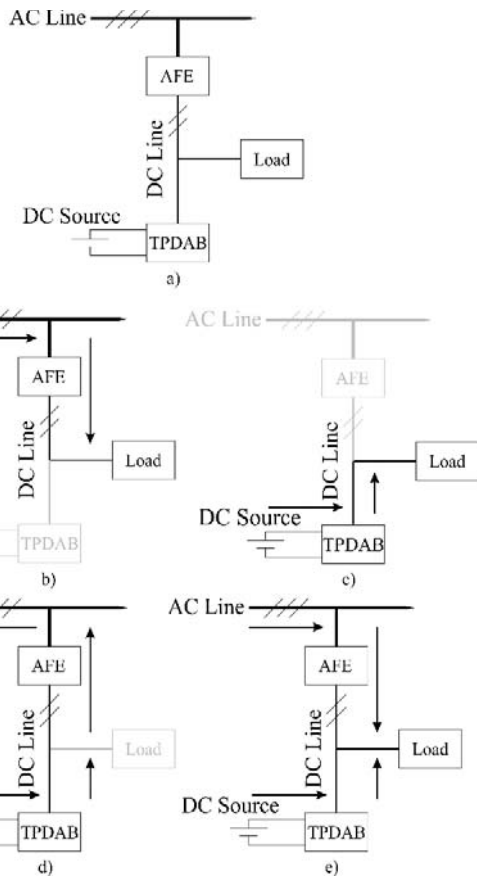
AC Line

AFE

DC Line

Load

DC Source

TPDAB

a)

AFE

DC Line

Load

TPDAB

b)

AC Line

AFE

DC Line

Load

DC Source

TPDAB

c)

AFE

DC Line

Load

TPDAB

d)

AC Line

AFE

DC Line

Load

DC Source

TPDAB

e)